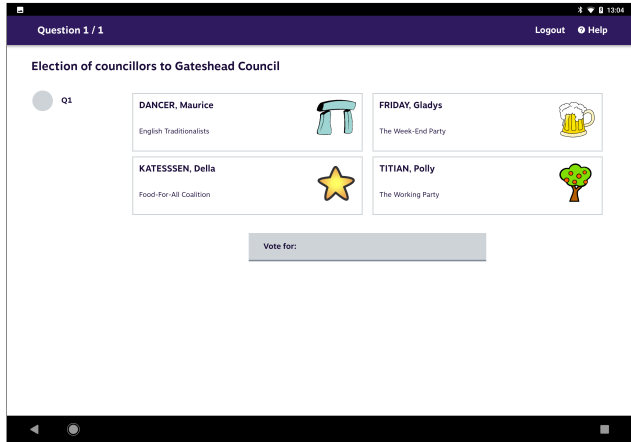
13:04

Question 1 / 1

Logout Help

Election of councillors to Gateshead Council

Q1

DANCER, Maurice

English Traditionalists

FRIDAY, Gladys

The Week-End Party

KATESSSEN, Della

Food-For-All Coalition

TITIAN, Polly

The Working Party

Vote for: